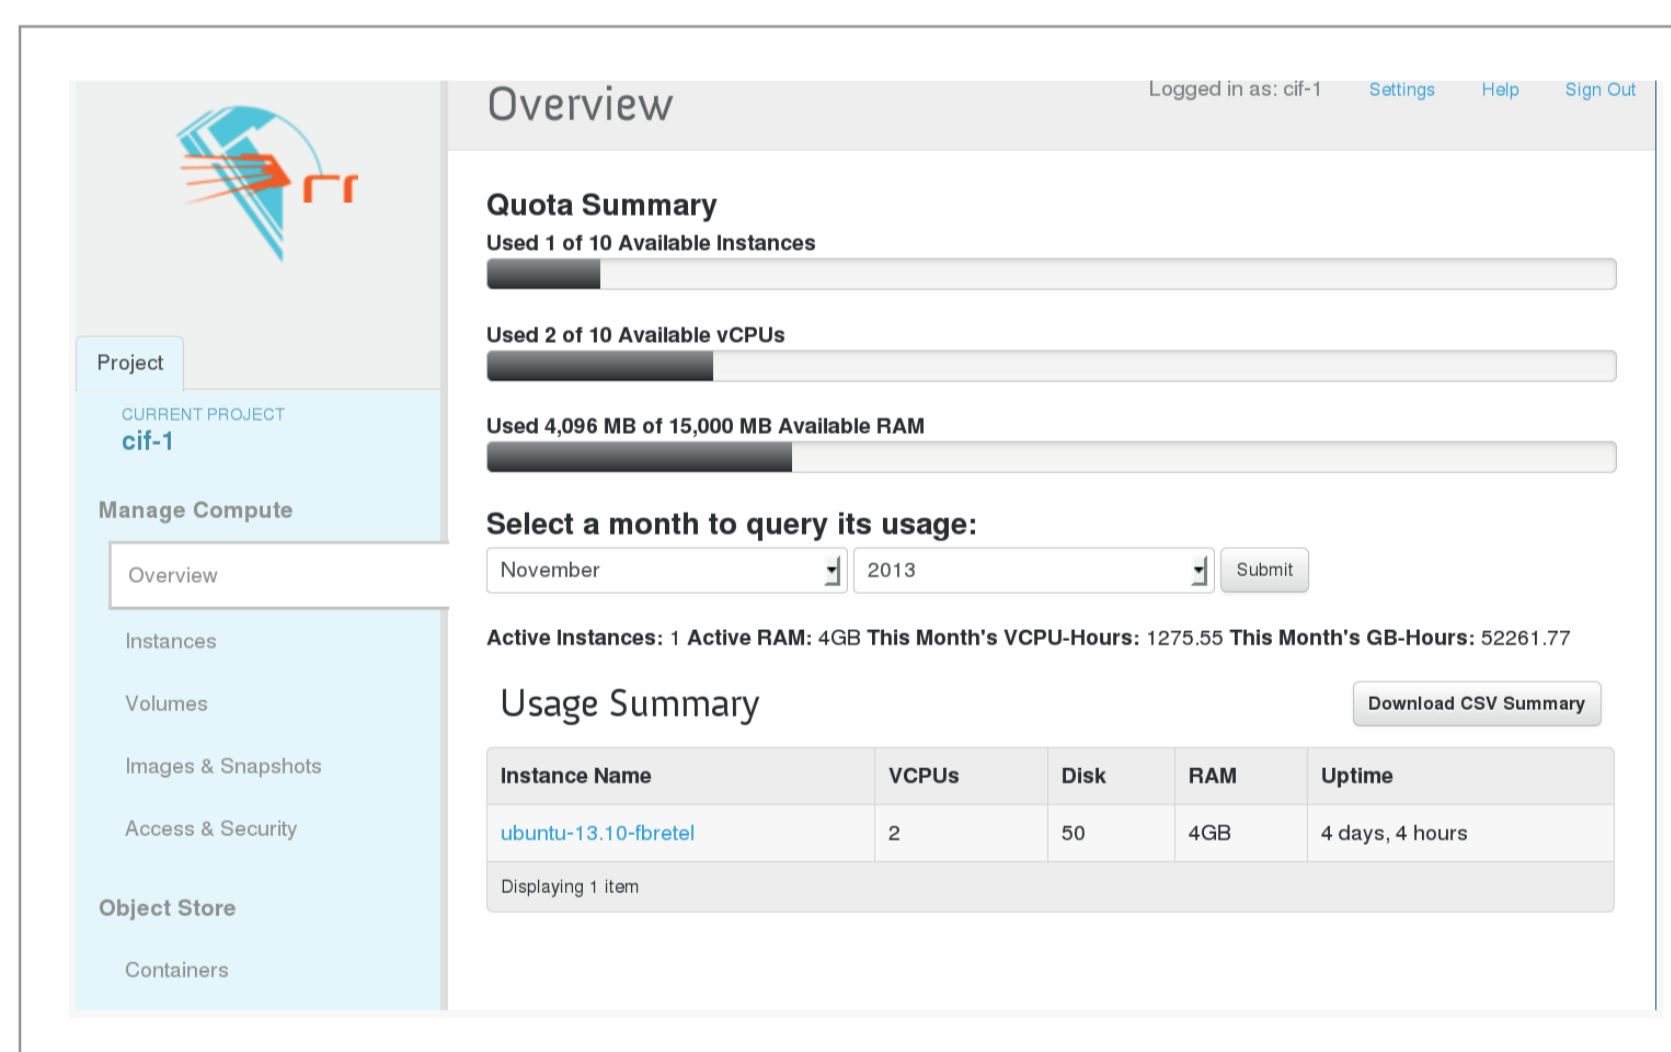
rr

Project

CURRENT PROJECT
cif-1

Manage Compute

Overview

Instances

Volumes

Images & Snapshots

Access & Security

Object Store

Containers

Overview

Logged in as: cif-1 Settings Help Sign Out

Quota Summary

Used 1 of 10 Available Instances

Used 2 of 10 Available vCPUs

Used 4,096 MB of 15,000 MB Available RAM

Select a month to query its usage:

November 2013 Submit

Active Instances: 1 Active RAM: 4GB This Month's VCPU-Hours: 1275.55 This Month's GB-Hours: 52261.77

Usage Summary

Download CSV Summary

| Instance Name | VCPUs | Disk | RAM | Uptime |
|---|---|---|---|---|
| ubuntu-13.10-fbretel | 2 | 50 | 4GB | 4 days, 4 hours |

Displaying 1 item